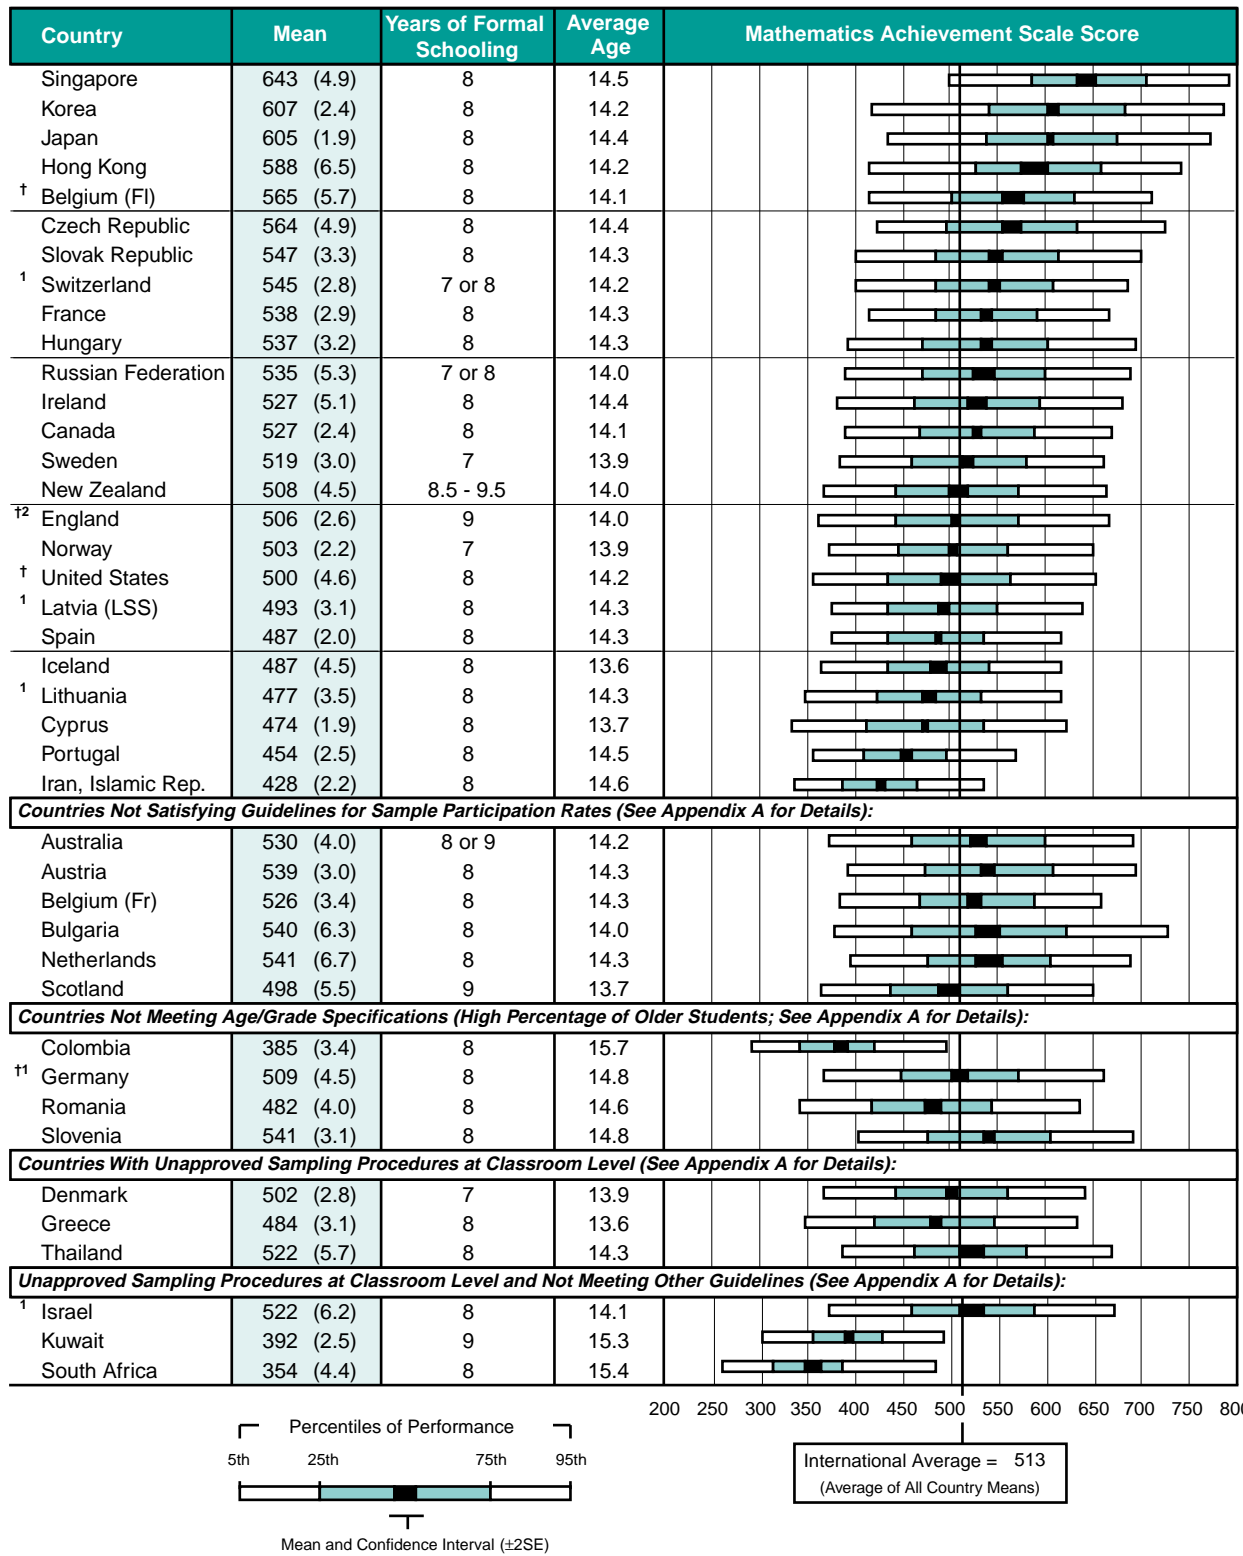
| Country | Mean | Years of Formal Schooling | Average Age | Mathematics Achievement Scale Score |
|---|---|---|---|---|
| Singapore | 643 (4.9) | 8 | 14.5 | |
| Korea | 607 (2.4) | 8 | 14.2 | |
| Japan | 605 (1.9) | 8 | 14.4 | |
| Hong Kong | 588 (6.5) | 8 | 14.2 | |
| † Belgium (Fl) | 565 (5.7) | 8 | 14.1 | |
| Czech Republic | 564 (4.9) | 8 | 14.4 | |
| Slovak Republic | 547 (3.3) | 8 | 14.3 | |
| ¹ Switzerland | 545 (2.8) | 7 or 8 | 14.2 | |
| France | 538 (2.9) | 8 | 14.3 | |
| Hungary | 537 (3.2) | 8 | 14.3 | |
| Russian Federation | 535 (5.3) | 7 or 8 | 14.0 | |
| Ireland | 527 (5.1) | 8 | 14.4 | |
| Canada | 527 (2.4) | 8 | 14.1 | |
| Sweden | 519 (3.0) | 7 | 13.9 | |
| New Zealand | 508 (4.5) | 8.5 - 9.5 | 14.0 | |
| †2 England | 506 (2.6) | 9 | 14.0 | |
| Norway | 503 (2.2) | 7 | 13.9 | |
| † United States | 500 (4.6) | 8 | 14.2 | |
| ¹ Latvia (LSS) | 493 (3.1) | 8 | 14.3 | |
| Spain | 487 (2.0) | 8 | 14.3 | |
| Iceland | 487 (4.5) | 8 | 13.6 | |
| ¹ Lithuania | 477 (3.5) | 8 | 14.3 | |
| Cyprus | 474 (1.9) | 8 | 13.7 | |
| Portugal | 454 (2.5) | 8 | 14.5 | |
| Iran, Islamic Rep. | 428 (2.2) | 8 | 14.6 | |
| **Countries Not Satisfying Guidelines for Sample Participation Rates (See Appendix A for Details):** | | | | |
| Australia | 530 (4.0) | 8 or 9 | 14.2 | |
| Austria | 539 (3.0) | 8 | 14.3 | |
| Belgium (Fr) | 526 (3.4) | 8 | 14.3 | |
| Bulgaria | 540 (6.3) | 8 | 14.0 | |
| Netherlands | 541 (6.7) | 8 | 14.3 | |
| Scotland | 498 (5.5) | 9 | 13.7 | |
| **Countries Not Meeting Age/Grade Specifications (High Percentage of Older Students; See Appendix A for Details):** | | | | |
| Colombia | 385 (3.4) | 8 | 15.7 | |
| †1 Germany | 509 (4.5) | 8 | 14.8 | |
| Romania | 482 (4.0) | 8 | 14.6 | |
| Slovenia | 541 (3.1) | 8 | 14.8 | |
| **Countries With Unapproved Sampling Procedures at Classroom Level (See Appendix A for Details):** | | | | |
| Denmark | 502 (2.8) | 7 | 13.9 | |
| Greece | 484 (3.1) | 8 | 13.6 | |
| Thailand | 522 (5.7) | 8 | 14.3 | |
| **Unapproved Sampling Procedures at Classroom Level and Not Meeting Other Guidelines (See Appendix A for Details):** | | | | |
| ¹ Israel | 522 (6.2) | 8 | 14.1 | |
| Kuwait | 392 (2.5) | 9 | 15.3 | |
| South Africa | 354 (4.4) | 8 | 15.4 | |

200 250 300 350 400 450 500 550 600 650 700 750 800

Percentiles of Performance
5th 25th 75th 95th
Mean and Confidence Interval (±2SE)

International Average = 513
(Average of All Country Means)